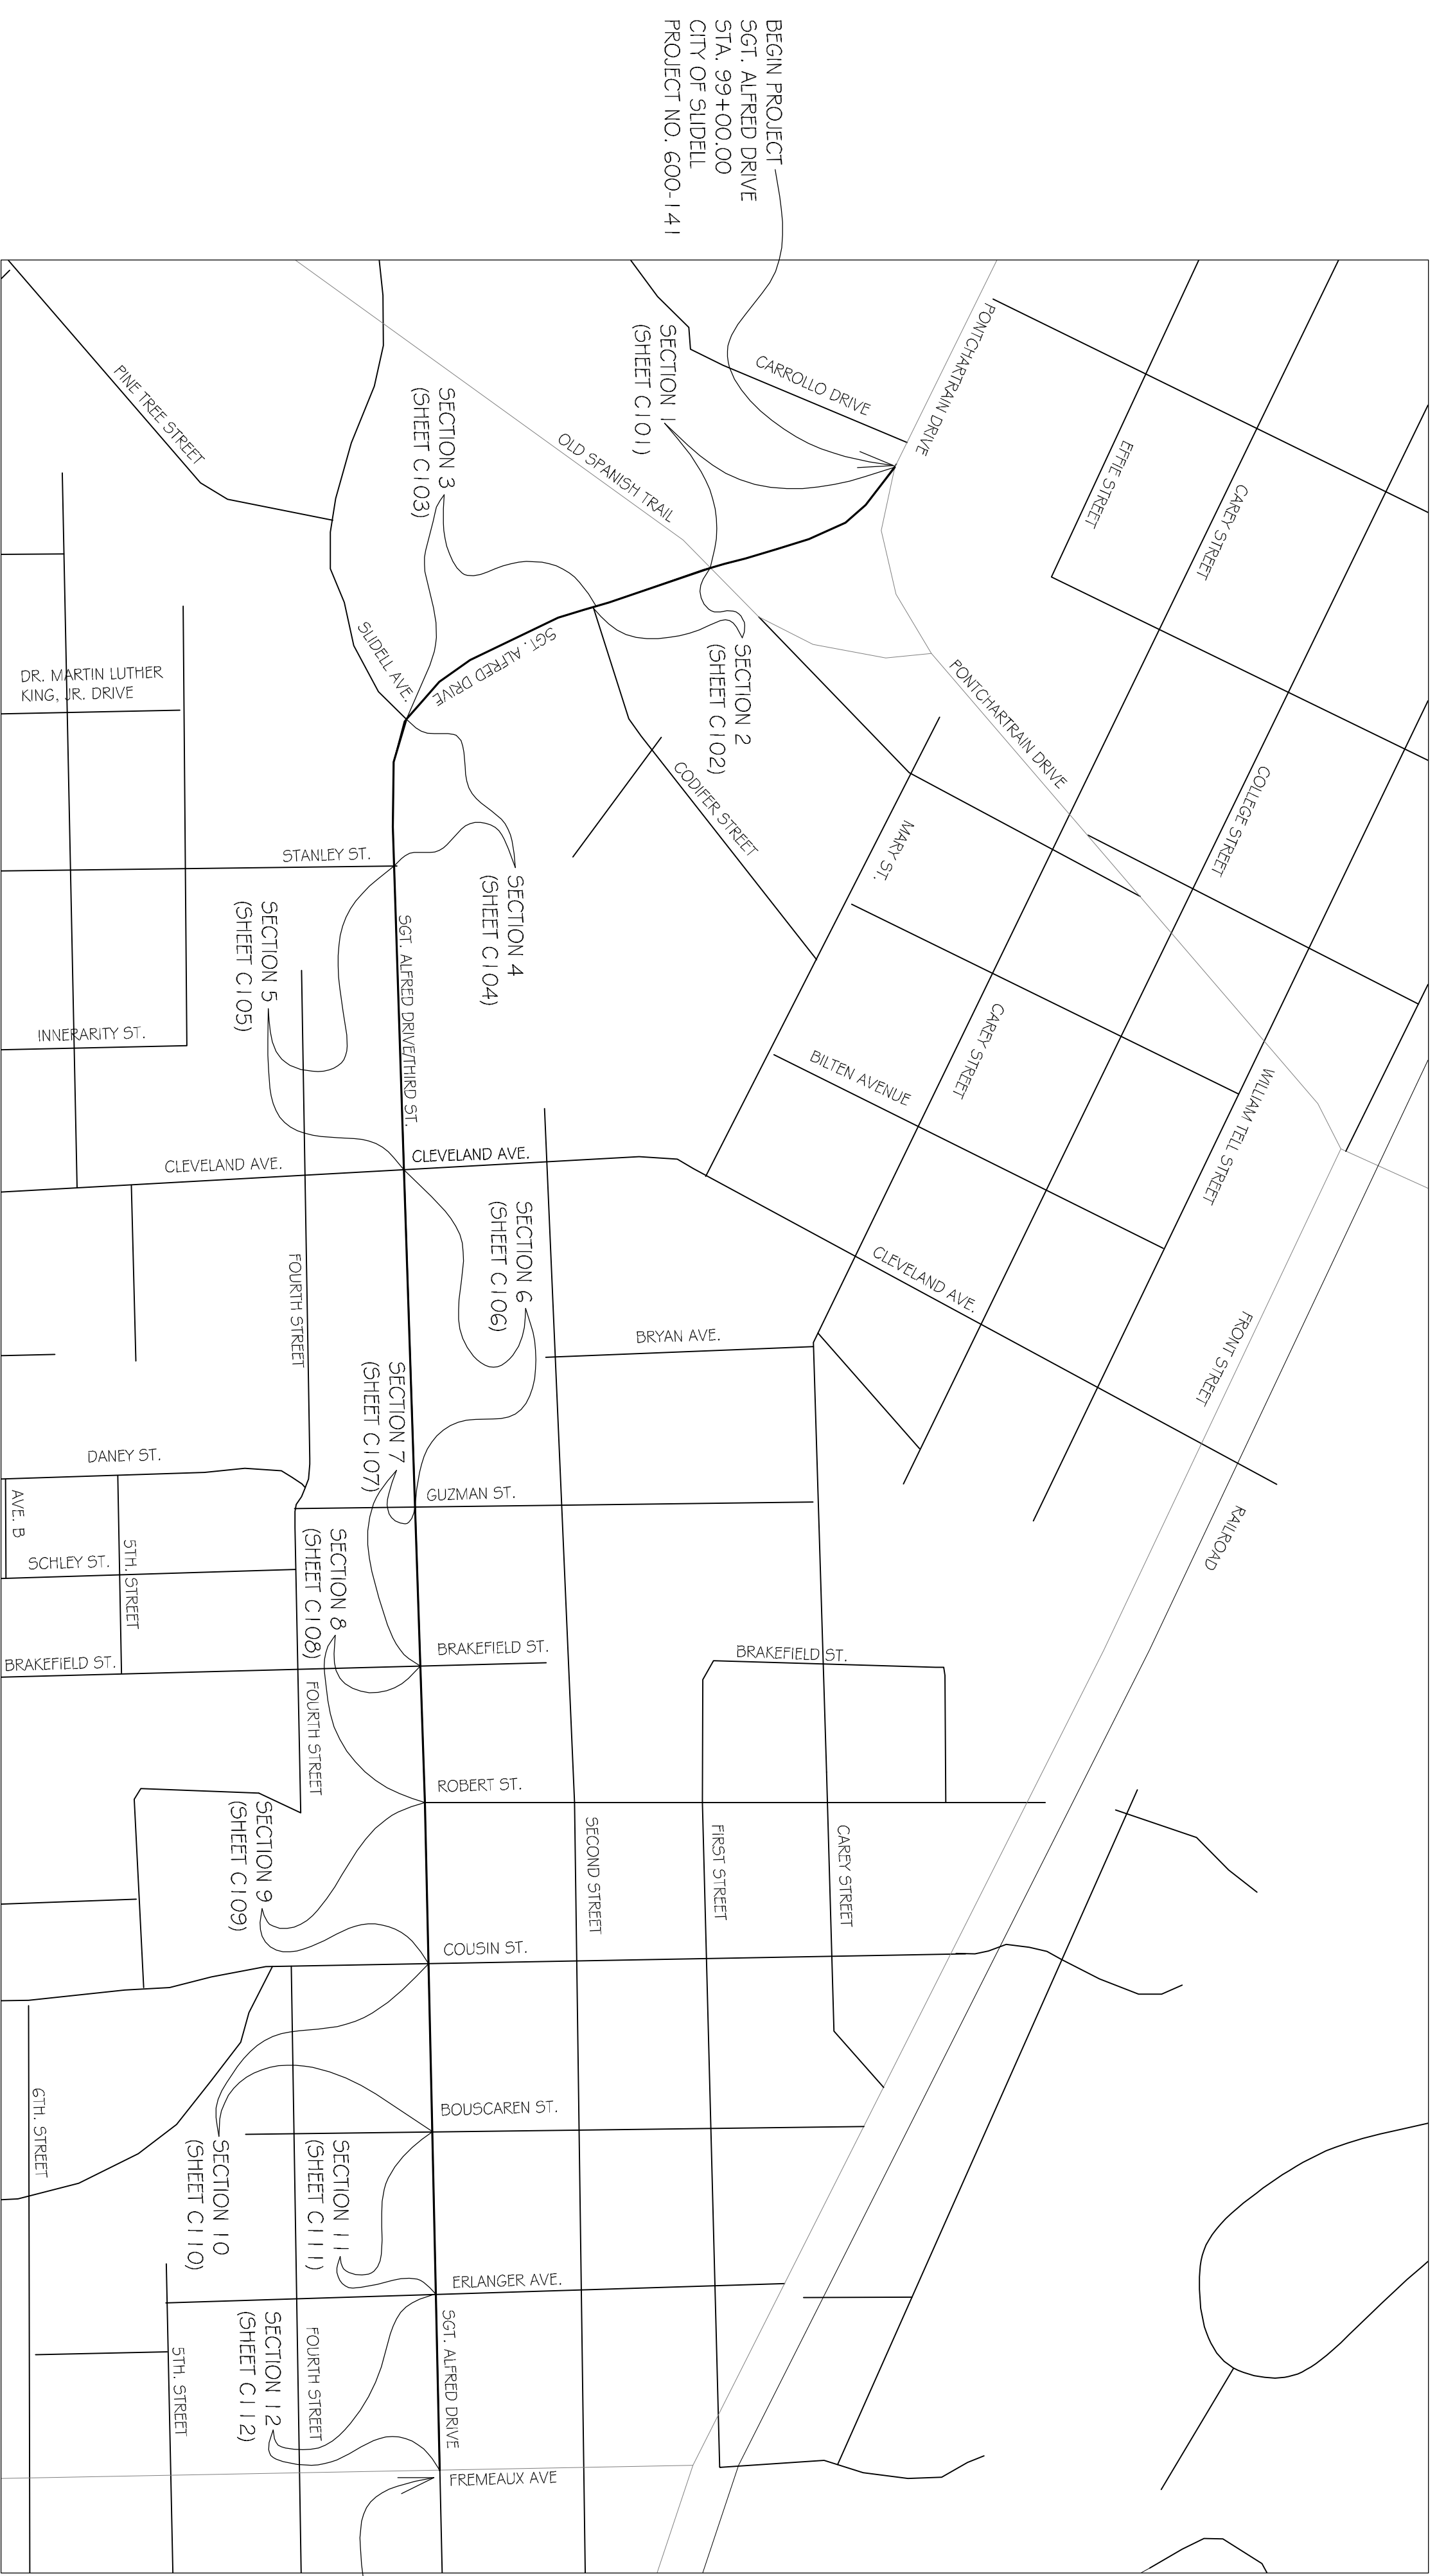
BEGIN PROJECT
SGT. ALFRED DRIVE
STA. 99+00.00
CITY OF SLIDELL
PROJECT NO. 600-141

SECTION 1
(SHEET C101)

CARROLLO DRIVE

PONTCHARTRAIN DRIVE

EFFIE STREET

CAREY STREET

PINE TREE STREET

SECTION 3
(SHEET C103)

OLD SPANISH TRAIL

SECTION 2
(SHEET C102)

SLIDELL AVE.

SGT. ALFRED DRIVE

DR. MARTIN LUTHER KING, JR. DRIVE

PONTCHARTRAIN DRIVE

CODIFER STREET

COLLEGE STREET

MARY ST.

STANLEY ST.

SECTION 4
(SHEET C104)

SECTION 5
(SHEET C105)

SGT. ALFRED DRIVE/THIRD ST.

CAREY STREET

INNERARITY ST.

BILTEN AVENUE

WILLIAM TELL STREET

CLEVELAND AVE.

CLEVELAND AVE.

SECTION 6
(SHEET C106)

CLEVELAND AVE.

FOURTH STREET

BRYAN AVE.

FRONT STREET

SECTION 7
(SHEET C107)

DANEY ST.

GUZMAN ST.

RAILROAD

AVE. B

SCHLEY ST.

5TH. STREET

SECTION 8
(SHEET C108)

BRAKEFIELD ST.

BRAKEFIELD ST.

BRAKEFIELD ST.

FOURTH STREET

ROBERT ST.

SECTION 9
(SHEET C109)

SECOND STREET

FIRST STREET

CAREY STREET

COUSIN ST.

BOUSCAREN ST.

6TH. STREET

SECTION 10
(SHEET C110)

SECTION 11
(SHEET C111)

ERLANGER AVE.

SECTION 12
(SHEET C112)

5TH. STREET

FOURTH STREET

SGT. ALFRED DRIVE

FREMEAUX AVE